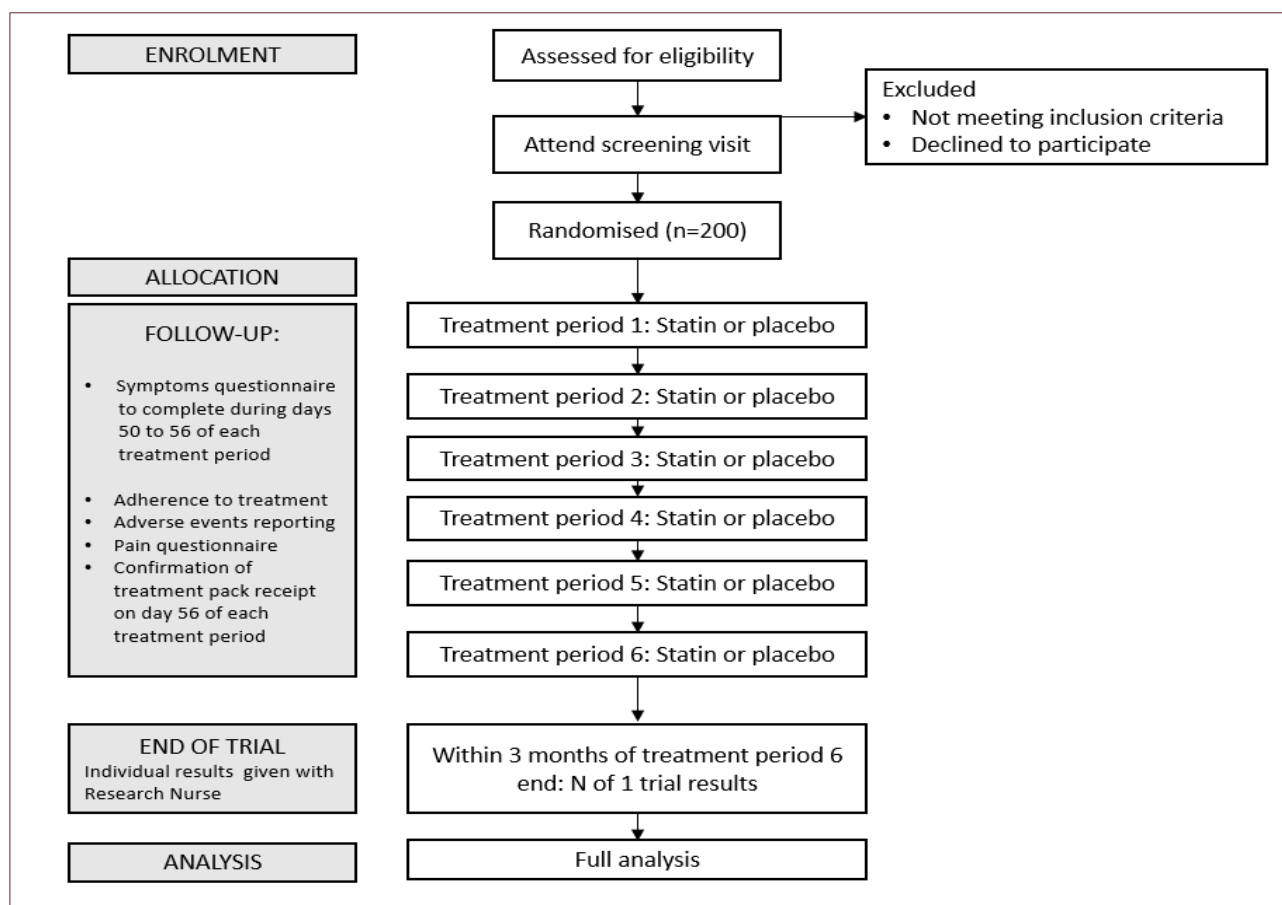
ENROLMENT

Assessed for eligibility

Excluded
• Not meeting inclusion criteria
• Declined to participate

Attend screening visit

Randomised (n=200)

ALLOCATION

FOLLOW-UP:

• Symptoms questionnaire to complete during days 50 to 56 of each treatment period

• Adherence to treatment
• Adverse events reporting
• Pain questionnaire
• Confirmation of treatment pack receipt on day 56 of each treatment period

Treatment period 1: Statin or placebo

Treatment period 2: Statin or placebo

Treatment period 3: Statin or placebo

Treatment period 4: Statin or placebo

Treatment period 5: Statin or placebo

Treatment period 6: Statin or placebo

END OF TRIAL
Individual results given with Research Nurse

Within 3 months of treatment period 6 end: N of 1 trial results

ANALYSIS

Full analysis